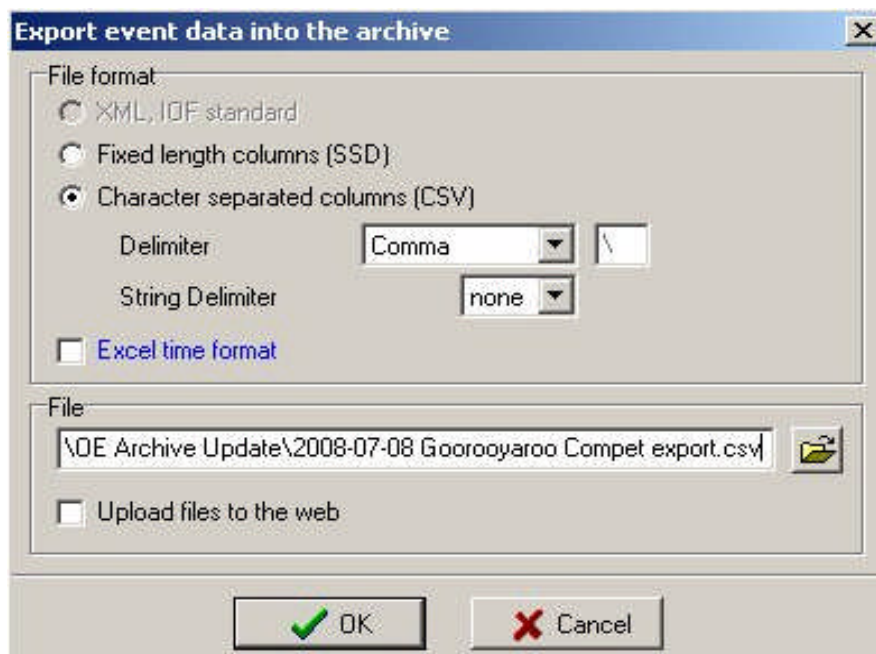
Export event data into the archive

File format

XML, IOF standard

Fixed length columns (SSD)

Character separated columns (CSV)

Delimiter

Comma

\

String Delimiter

none

Excel time format

File

\OE Archive Update\2008-07-08 Goorooyaroo Compet export.csv

Upload files to the web

OK

Cancel